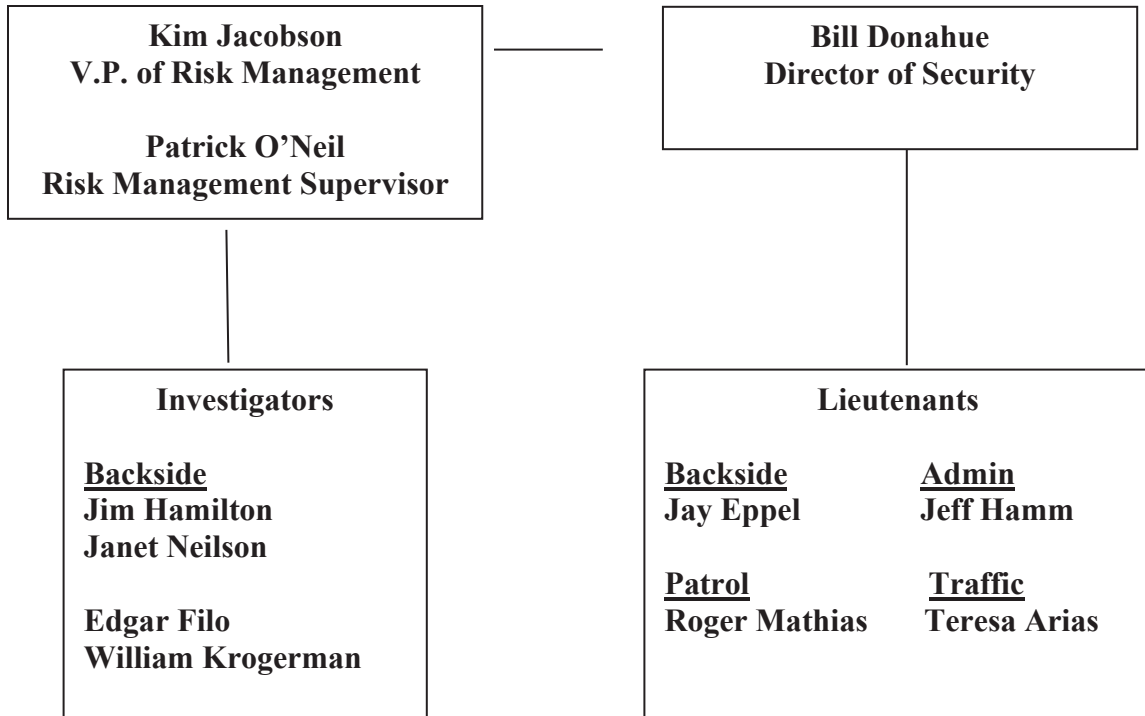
Kim Jacobson
V.P. of Risk Management

Patrick O'Neil
Risk Management Supervisor

Bill Donahue
Director of Security

Investigators

Backside
Jim Hamilton
Janet Neilson

Edgar Filo
William Krogerman

Lieutenants

Backside
Jay Eppel

Admin
Jeff Hamm

Patrol
Roger Mathias

Traffic
Teresa Arias